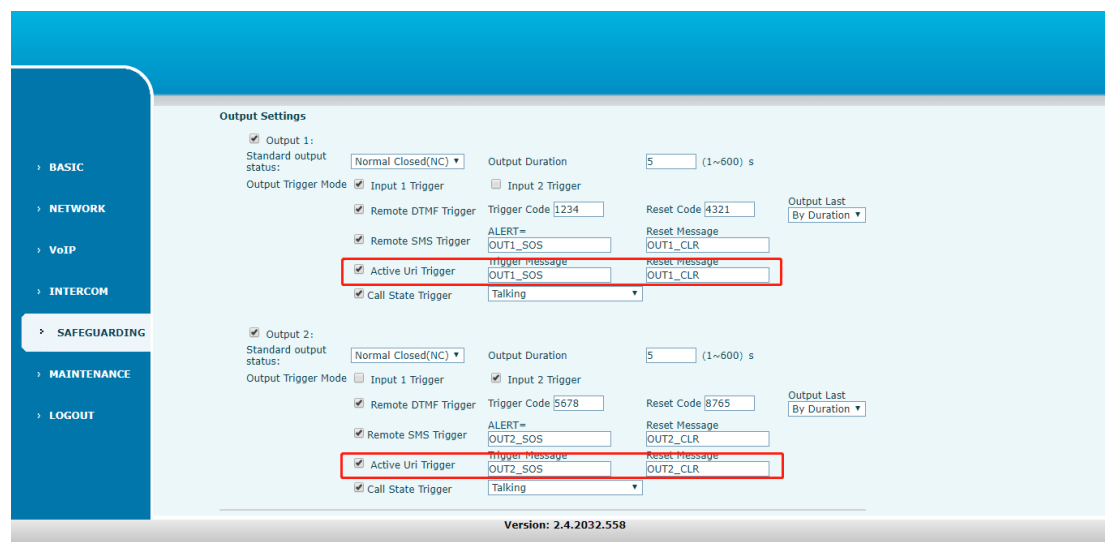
› BASIC

› NETWORK

› VoIP

› INTERCOM

› SAFEGUARDING

› MAINTENANCE

› LOGOUT

Output Settings

Output 1:

Standard output status: Normal Closed(NC) Output Duration 5 (1~600) s

Output Trigger Mode Input 1 Trigger Input 2 Trigger

Remote DTMF Trigger Trigger Code 1234 Reset Code 4321 Output Last By Duration

Remote SMS Trigger ALERT= OUT1_SOS Reset Message OUT1_CLR

Active Uri Trigger Trigger Message OUT1_SOS Reset Message OUT1_CLR

Call State Trigger Talking

Output 2:

Standard output status: Normal Closed(NC) Output Duration 5 (1~600) s

Output Trigger Mode Input 1 Trigger Input 2 Trigger

Remote DTMF Trigger Trigger Code 5678 Reset Code 8765 Output Last By Duration

Remote SMS Trigger ALERT= OUT2_SOS Reset Message OUT2_CLR

Active Uri Trigger Trigger Message OUT2_SOS Reset Message OUT2_CLR

Call State Trigger Talking

Version: 2.4.2032.558